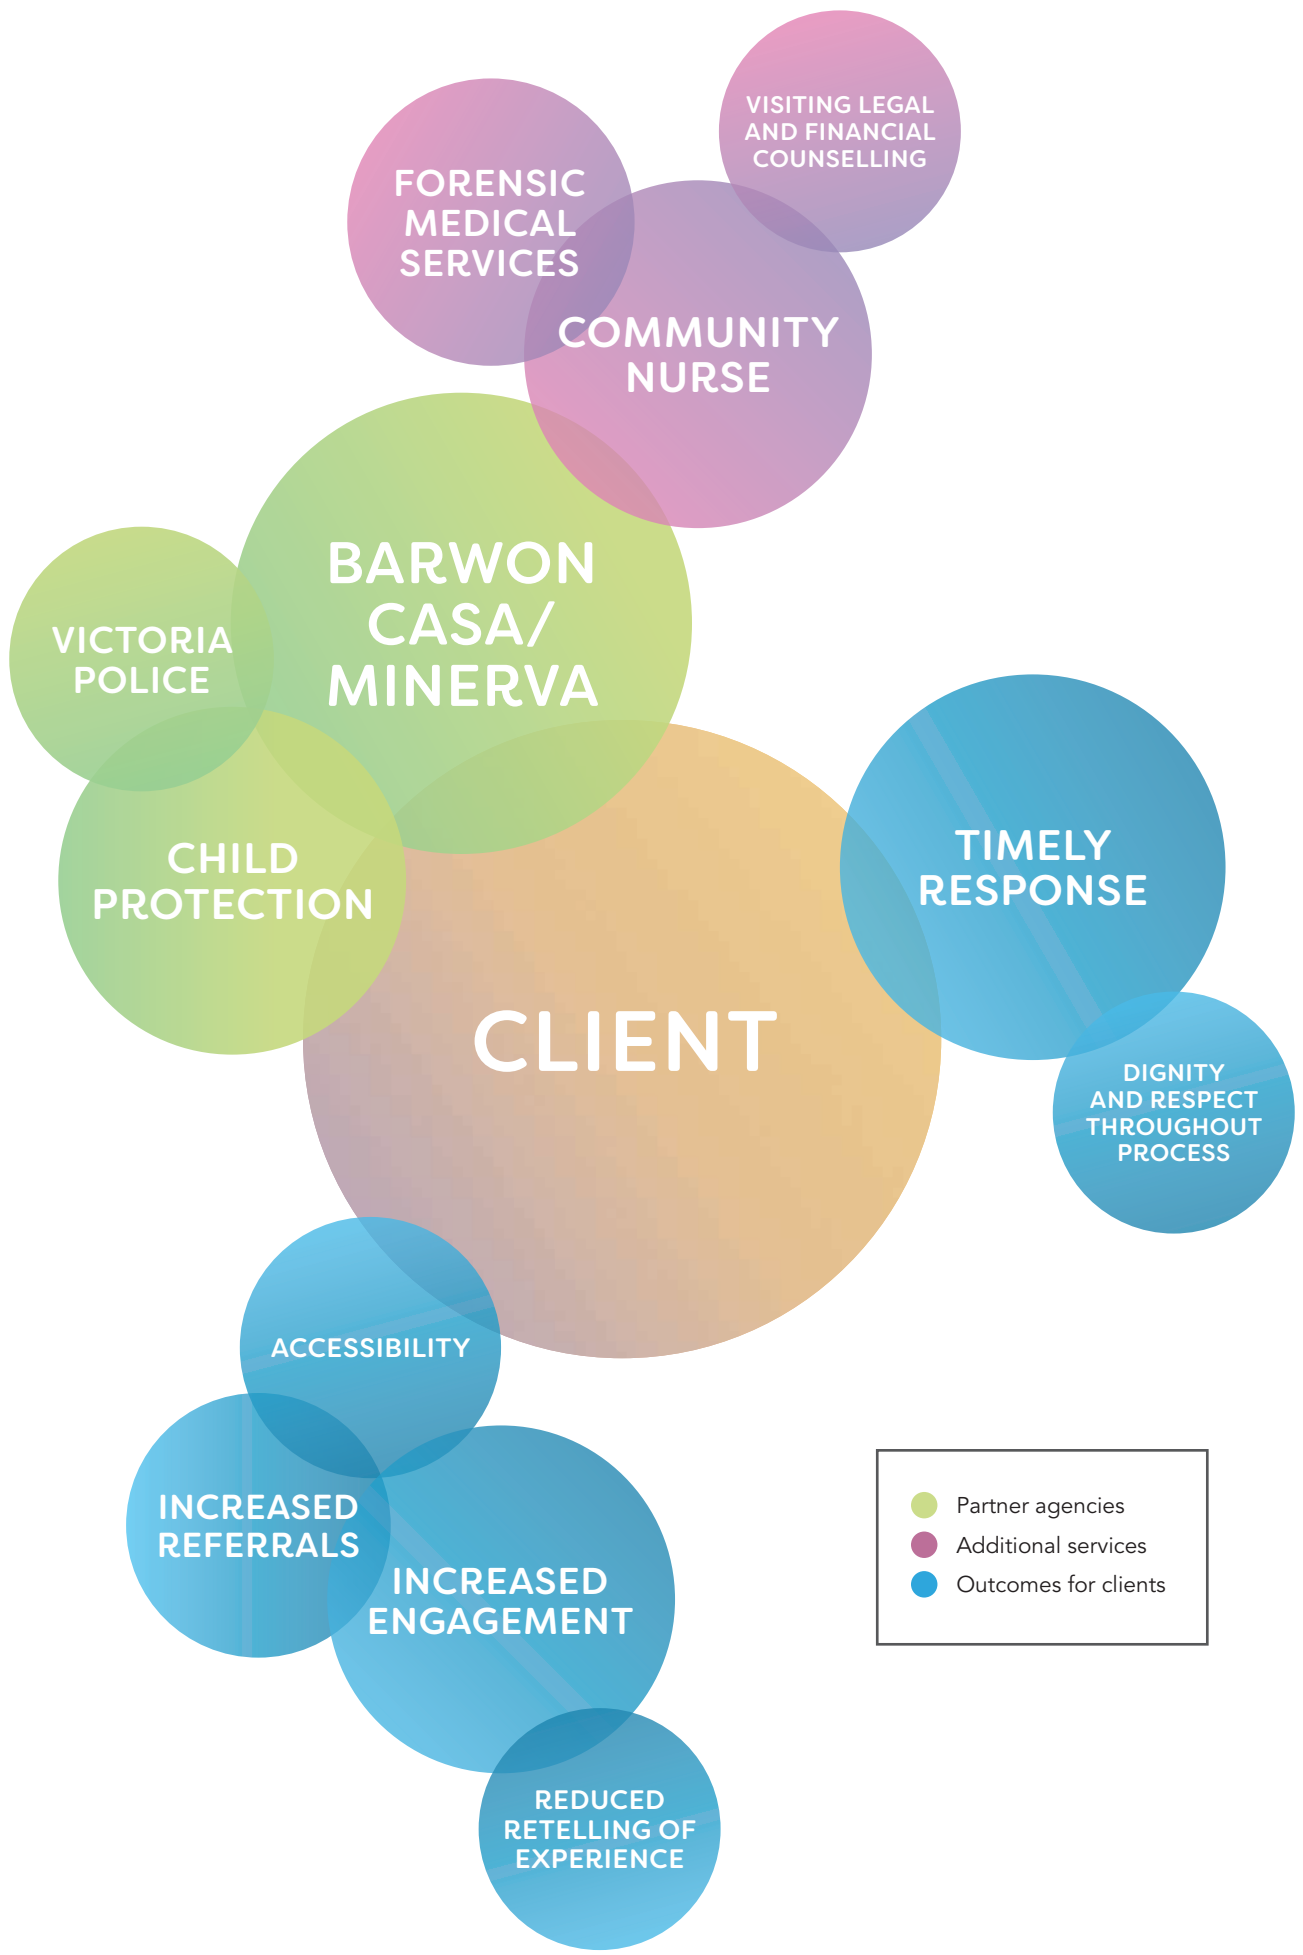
VISITING LEGAL AND FINANCIAL COUNSELLING

FORENSIC MEDICAL SERVICES

COMMUNITY NURSE

BARWON CASA/ MINERVA

VICTORIA POLICE

CHILD PROTECTION

CLIENT

TIMELY RESPONSE

DIGNITY AND RESPECT THROUGHOUT PROCESS

ACCESSIBILITY

INCREASED REFERRALS

INCREASED ENGAGEMENT

REDUCED RETELLING OF EXPERIENCE

Partner agencies
Additional services
Outcomes for clients